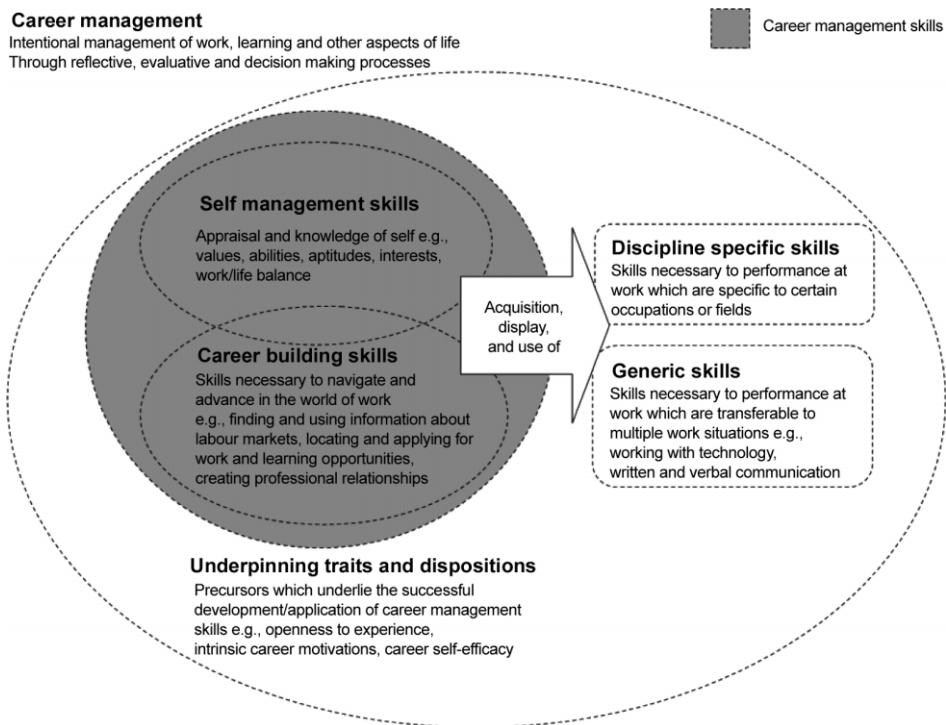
Career management
Intentional management of work, learning and other aspects of life
Through reflective, evaluative and decision making processes

Career management skills

Self management skills
Appraisal and knowledge of self e.g., values, abilities, aptitudes, interests, work/life balance

Career building skills
Skills necessary to navigate and advance in the world of work e.g., finding and using information about labour markets, locating and applying for work and learning opportunities, creating professional relationships

Acquisition, display, and use of

Discipline specific skills
Skills necessary to performance at work which are specific to certain occupations or fields

Generic skills
Skills necessary to performance at work which are transferable to multiple work situations e.g., working with technology, written and verbal communication

Underpinning traits and dispositions
Precursors which underlie the successful development/application of career management skills e.g., openness to experience, intrinsic career motivations, career self-efficacy